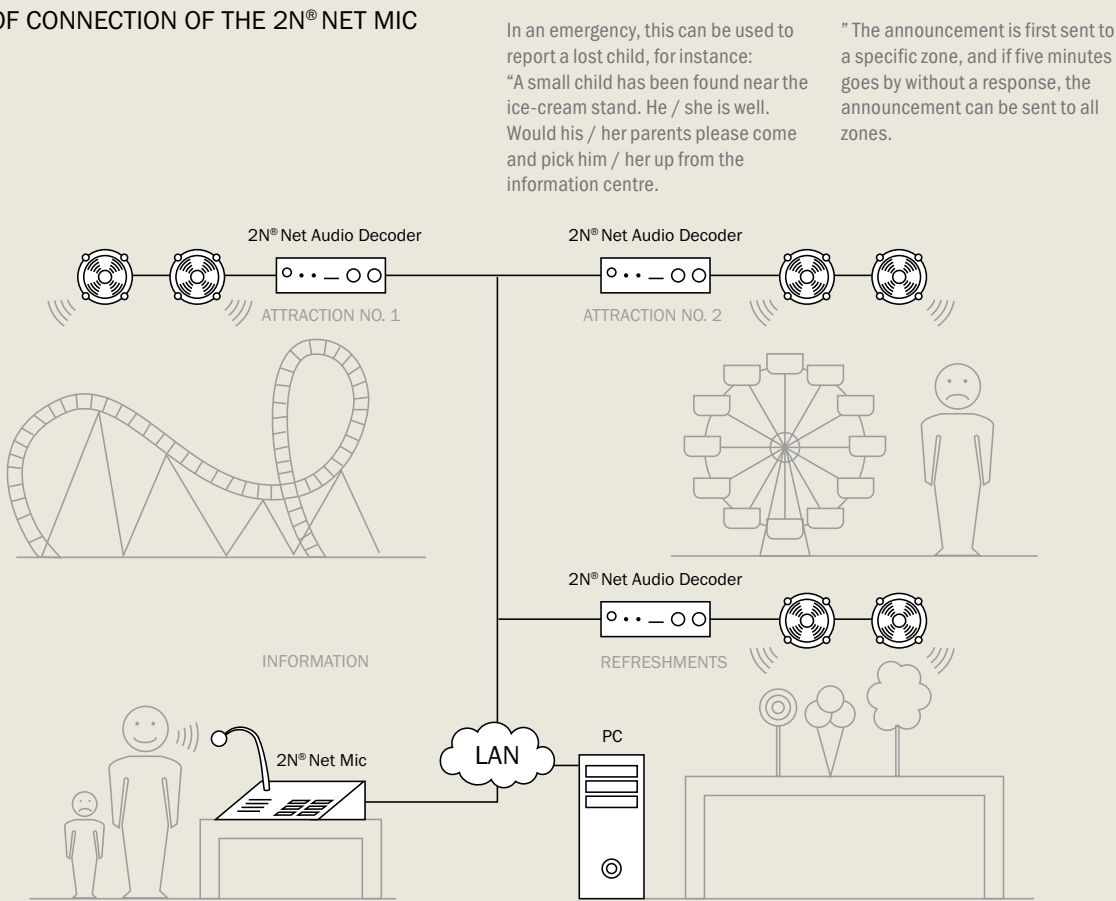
OF CONNECTION OF THE 2N® NET MIC

In an emergency, this can be used to report a lost child, for instance: "A small child has been found near the ice-cream stand. He / she is well. Would his / her parents please come and pick him / her up from the information centre.

" The announcement is first sent to a specific zone, and if five minutes goes by without a response, the announcement can be sent to all zones.

2N® Net Audio Decoder

2N® Net Audio Decoder

ATTRACTION NO. 1

ATTRACTION NO. 2

2N® Net Audio Decoder

INFORMATION

REFRESHMENTS

2N® Net Mic

LAN

PC